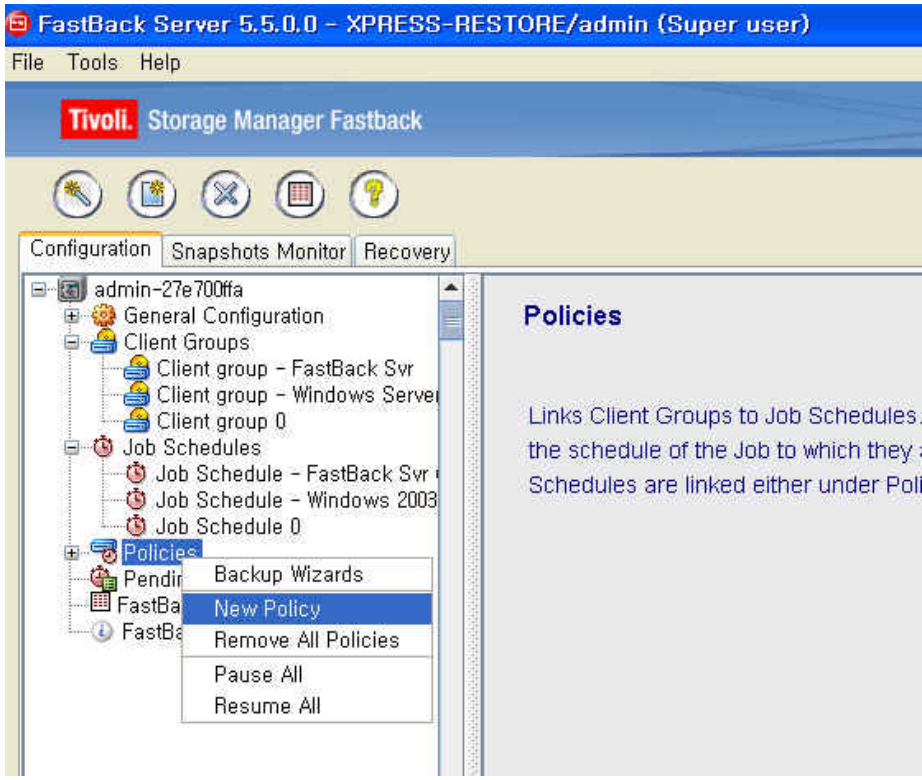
FastBack Server 5.5.0.0 - XPRESS-RESTORE/admin (Super user)

File Tools Help

Tivoli. Storage Manager Fastback

Configuration | Snapshots Monitor | Recovery

admin-27e700ffa
General Configuration
Client Groups
Client group - FastBack Svr
Client group - Windows Server
Client group 0
Job Schedules
Job Schedule - FastBack Svr
Job Schedule - Windows 2003
Job Schedule 0
Policies
Pendi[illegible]
FastBa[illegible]
FastBa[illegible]

Backup Wizards
New Policy
Remove All Policies
Pause All
Resume All

Policies

Links Client Groups to Job Schedules.
the schedule of the Job to which they a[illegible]
Schedules are linked either under Poli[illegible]